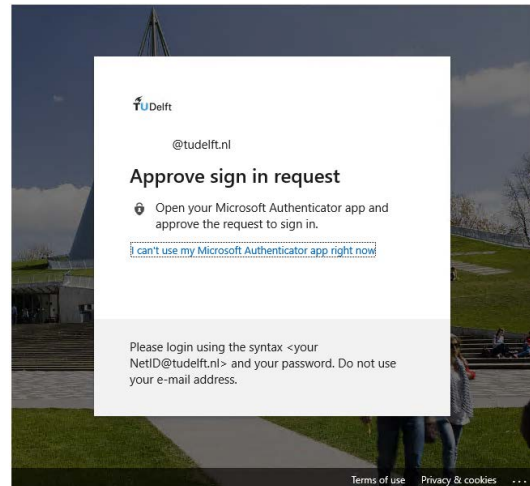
TU Delft

@tudelft.nl

Approve sign in request

Open your Microsoft Authenticator app and approve the request to sign in.

I can't use my Microsoft Authenticator app right now

Please login using the syntax <your NetID@tudelft.nl> and your password. Do not use your e-mail address.

Terms of use Privacy & cookies ...